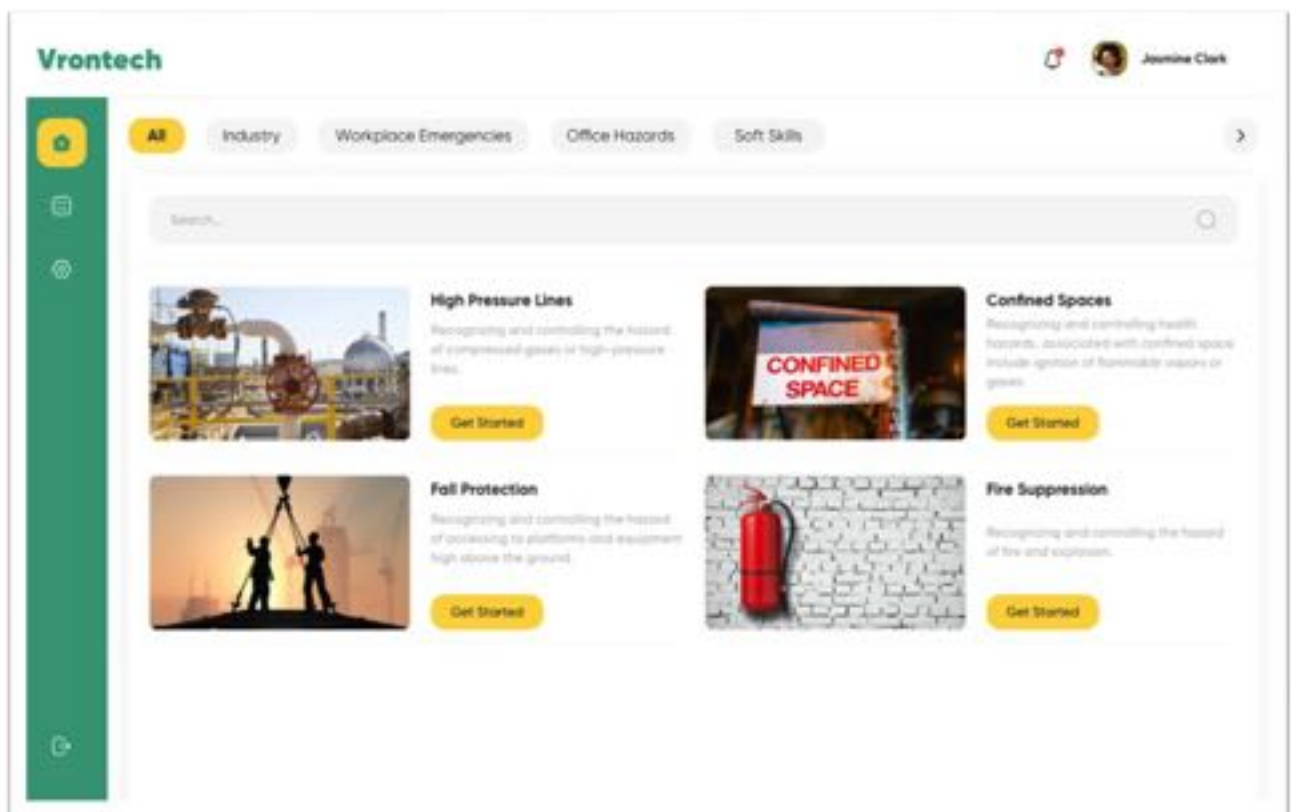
Vrontech

Jasmine Clark

All Industry Workplace Emergencies Office Hazards Soft Skills

Search...

High Pressure Lines

Recognizing and controlling the hazard of compressed gases or high-pressure lines.

Get Started

CONFINED SPACE

Confined Spaces

Recognizing and controlling health hazards, associated with confined space include ignition of flammable vapors or gases.

Get Started

Fall Protection

Recognizing and controlling the hazard of accessing to platforms and equipment high above the ground.

Get Started

Fire Suppression

Recognizing and controlling the hazard of fire and explosion.

Get Started